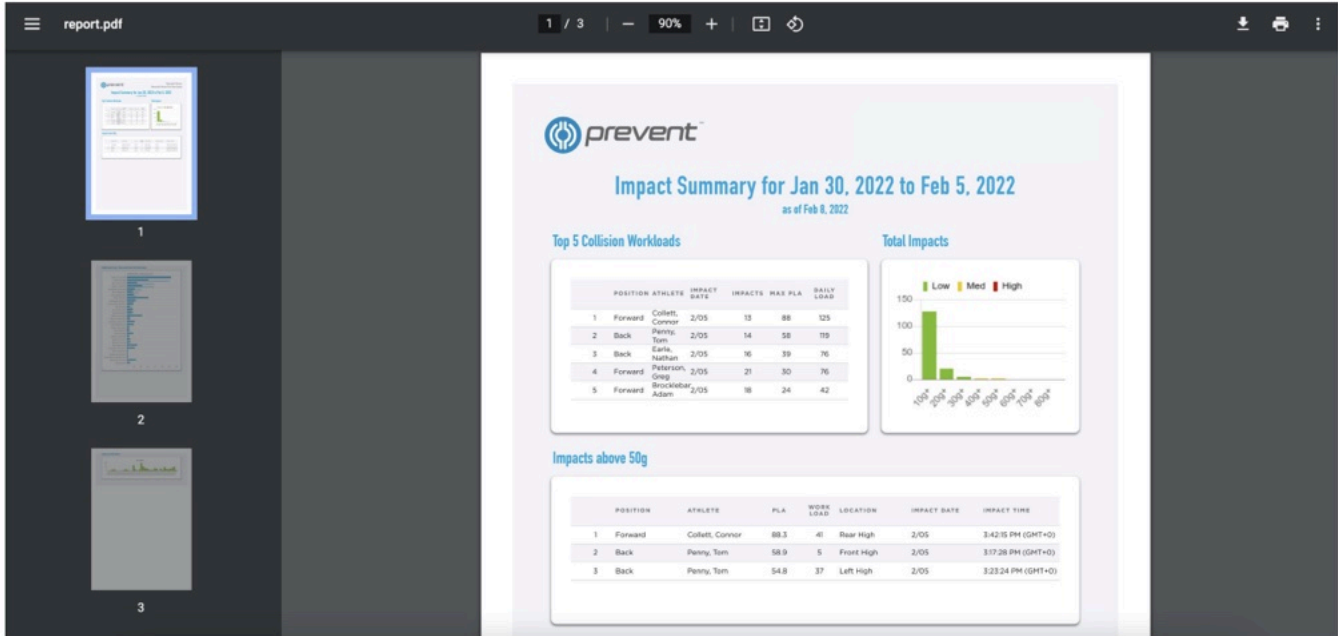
report.pdf

1 / 3 | — 90% +

1

2

3

prevent

Impact Summary for Jan 30, 2022 to Feb 5, 2022

as of Feb 8, 2022

Top 5 Collision Workloads

| | POSITION | ATHLETE | IMPACT DATE | IMPACTS | MAX PLA | DAILY LOAD |
|---|---|---|---|---|---|---|
| 1 | Forward | Collett, Connor | 2/05 | 13 | 88 | 125 |
| 2 | Back | Penny, Tom | 2/05 | 14 | 58 | 119 |
| 3 | Back | Earle, Nathan | 2/05 | 16 | 39 | 76 |
| 4 | Forward | Peterson, Greg | 2/05 | 21 | 30 | 76 |
| 5 | Forward | Brocklebar Adam | 2/05 | 18 | 24 | 42 |

Total Impacts

Low Med High

150

100

50

0

10g+ 20g+ 30g+ 40g+ 50g+ 60g+ 70g+ 80g+

Impacts above 50g

| | POSITION | ATHLETE | PLA | WORK LOAD | LOCATION | IMPACT DATE | IMPACT TIME |
|---|---|---|---|---|---|---|---|
| 1 | Forward | Collett, Connor | 88.3 | 41 | Rear High | 2/05 | 3:42:15 PM (GMT+0) |
| 2 | Back | Penny, Tom | 58.9 | 5 | Front High | 2/05 | 3:17:28 PM (GMT+0) |
| 3 | Back | Penny, Tom | 54.8 | 37 | Left High | 2/05 | 3:23:24 PM (GMT+0) |